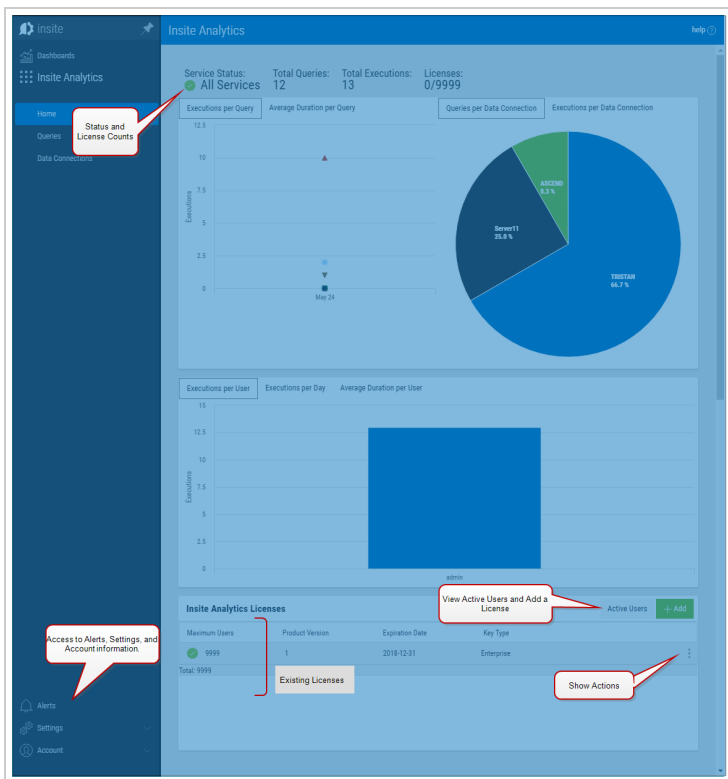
Insite

Dashboards

Insite Analytics

Home

Queries

Data Connections

Status and License Counts

Insite Analytics

help

Service Status: All Services

Total Queries: 12

Total Executions: 13

Licenses: 0/9999

Executions per Query

Average Duration per Query

12.5

10

7.5

5

2.5

0

Executions

May 24

Queries per Data Connection

Executions per Data Connection

ASCEND 8.3 %

Server11 25.0 %

TRISTAN 66.7 %

Executions per User

Executions per Day

Average Duration per User

15

12.5

10

7.5

5

2.5

0

Executions

admin

Insite Analytics Licenses

View Active Users and Add a License

Active Users

+ Add

| Maximum Users | Product Version | Expiration Date | Key Type |
|---|---|---|---|
| 9999 | 1 | 2018-12-31 | Enterprise |

Total: 9999

Existing Licenses

Show Actions

Access to Alerts, Settings, and Account information.

Alerts

Settings

Account